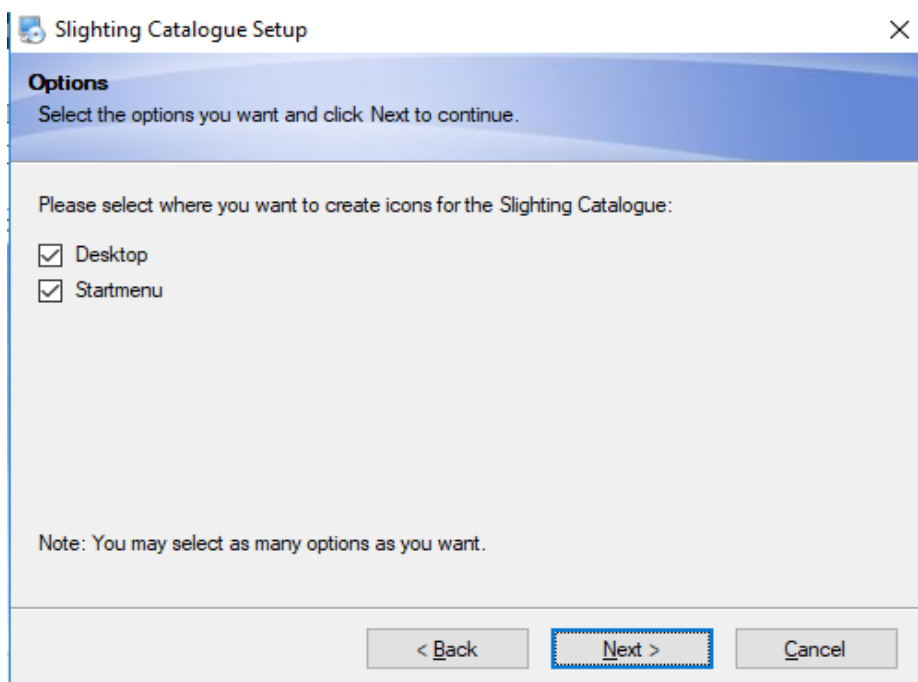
Slighting Catalogue Setup

×

Options

Select the options you want and click Next to continue.

Please select where you want to create icons for the Slighting Catalogue:

☑ Desktop

☑ Startmenu

Note: You may select as many options as you want.

< Back

Next >

Cancel